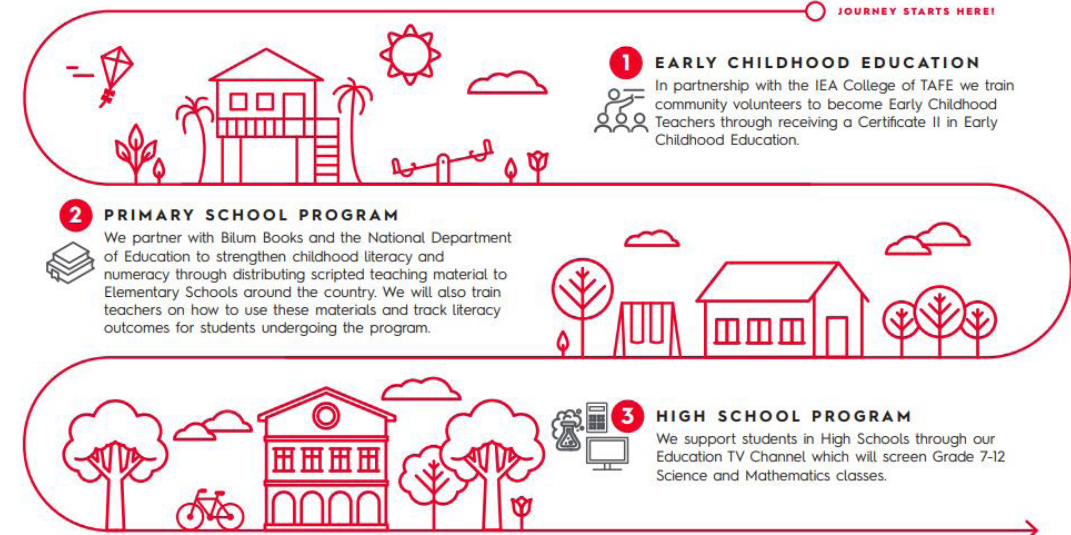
JOURNEY STARTS HERE!

1 EARLY CHILDHOOD EDUCATION
In partnership with the IEA College of TAFE we train community volunteers to become Early Childhood Teachers through receiving a Certificate II in Early Childhood Education.

2 PRIMARY SCHOOL PROGRAM
We partner with Bilum Books and the National Department of Education to strengthen childhood literacy and numeracy through distributing scripted teaching material to Elementary Schools around the country. We will also train teachers on how to use these materials and track literacy outcomes for students undergoing the program.

3 HIGH SCHOOL PROGRAM
We support students in High Schools through our Education TV Channel which will screen Grade 7-12 Science and Mathematics classes.